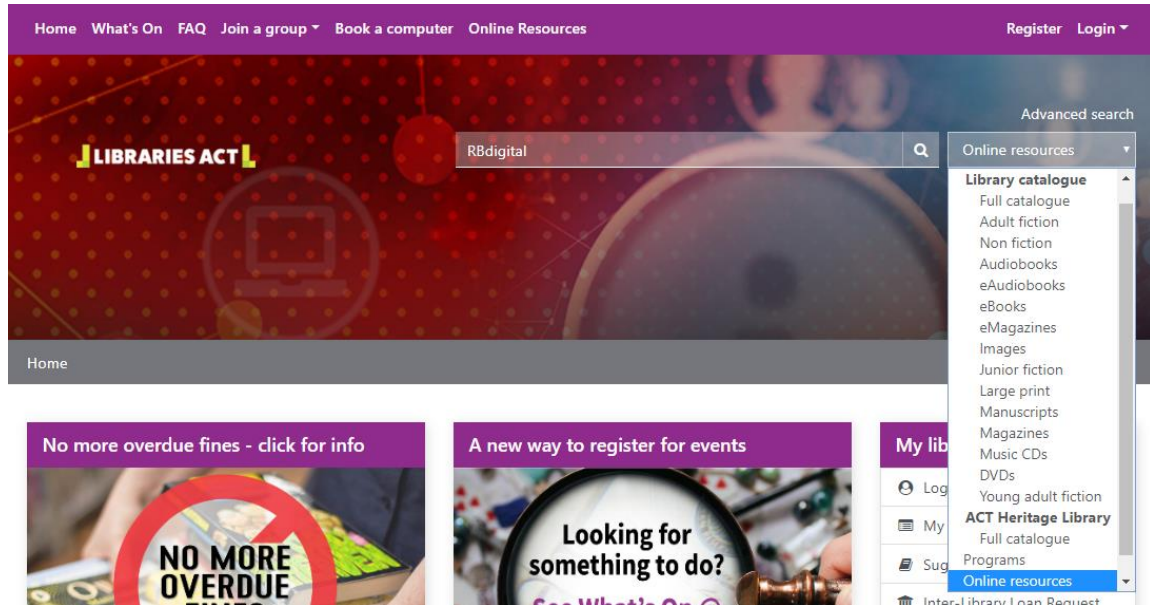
Home What's On FAQ Join a group ▾ Book a computer Online Resources

Register Login ▾

Advanced search

LIBRARIES ACT

RBdigital

Online resources

Library catalogue
Full catalogue
Adult fiction
Non fiction
Audiobooks
eAudiobooks
eBooks
eMagazines
Images
Junior fiction
Large print
Manuscripts
Magazines
Music CDs
DVDs
Young adult fiction
ACT Heritage Library
Full catalogue
Programs
Online resources

Home

No more overdue fines - click for info

NO MORE OVERDUE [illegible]

A new way to register for events

Looking for something to do?

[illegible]

My lib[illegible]

Log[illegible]

My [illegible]

Sug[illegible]

Inter-Library Loan Request